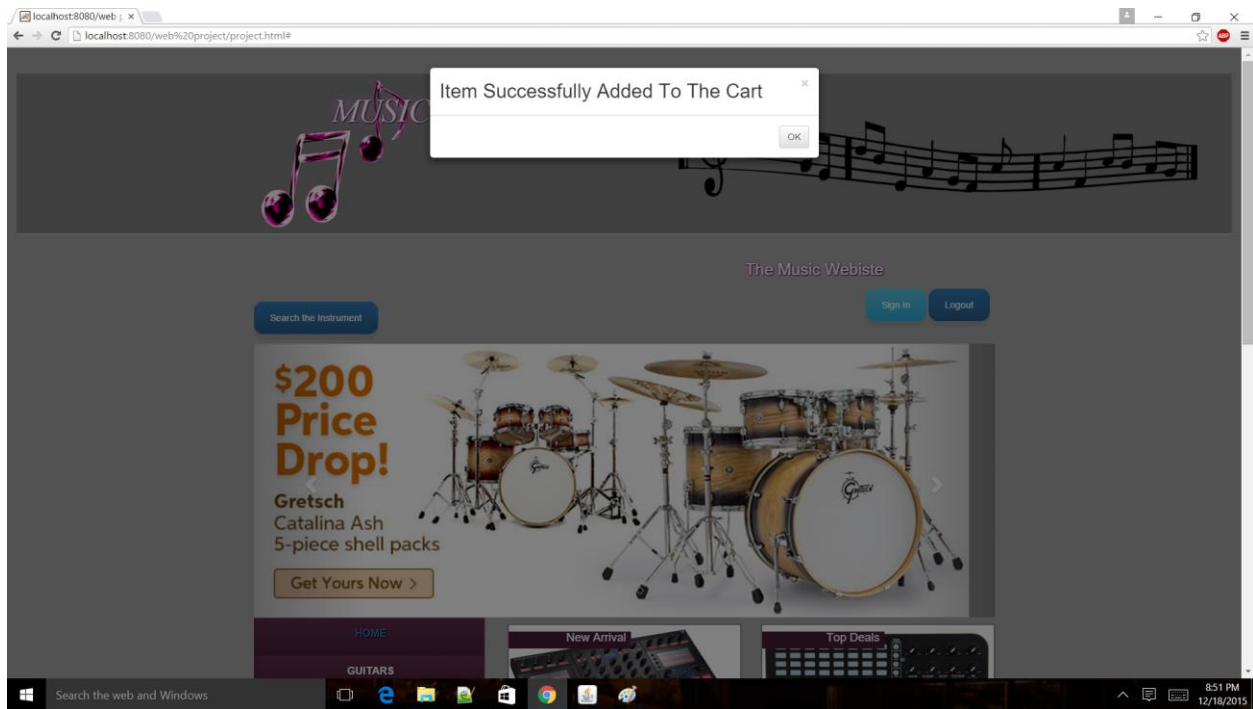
localhost:8080/web ×

localhost:8080/web%20project/project.html#

Item Successfully Added To The Cart

×

OK

MUSIC

The Music Webiste

Sign In

Logout

Search the Instrument

$200 Price Drop!

Gretsch
Catalina Ash
5-piece shell packs

Get Yours Now >

HOME

GUITARS

New Arrival

Top Deals

Search the web and Windows

8:51 PM
12/18/2015